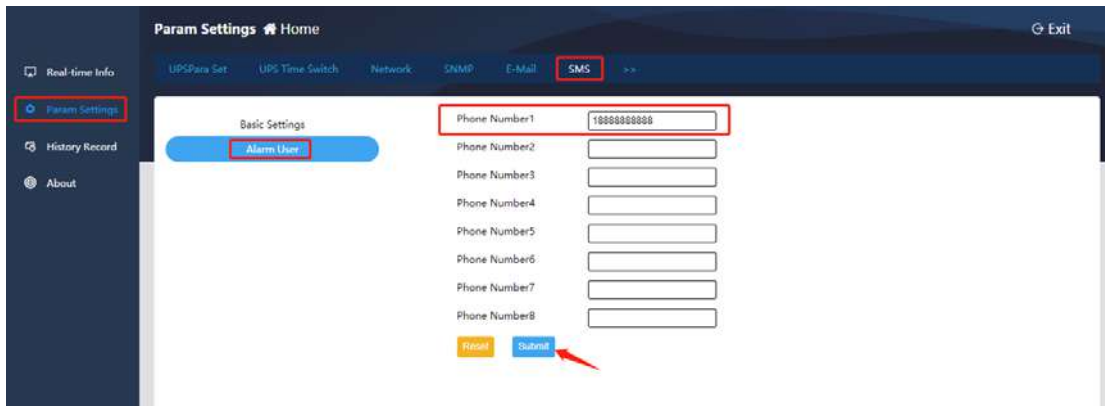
Param Settings Home

Exit

Real-time Info

Param Settings

History Record

About

UPSPara Set UPS Time Switch Network SNMP E-Mail SMS >>

Basic Settings

Alarm User

Phone Number1 18888888888

Phone Number2

Phone Number3

Phone Number4

Phone Number5

Phone Number6

Phone Number7

Phone Number8

Reset Submit